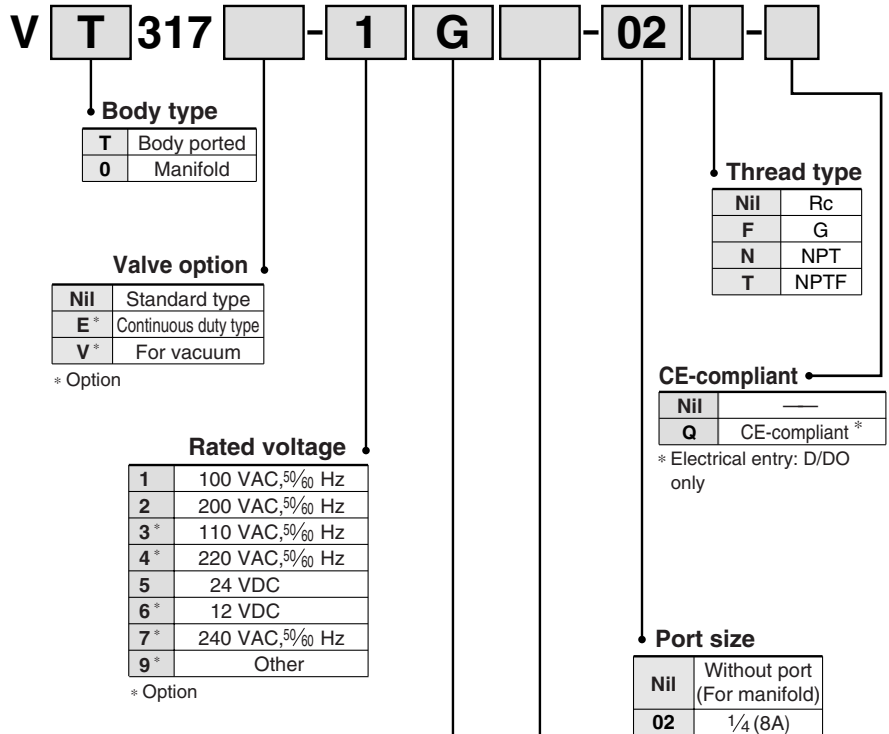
V T 317 [ ] - 1 G [ ] - 02 [ ] - [ ]

Body type

| T | Body ported |
|---|---|
| 0 | Manifold |

Valve option

| Nil | Standard type |
|---|---|
| E* | Continuous duty type |
| V* | For vacuum |

* Option

Rated voltage

| 1 | 100 VAC, $\frac{50}{60}$ Hz |
|---|---|
| 2 | 200 VAC, $\frac{50}{60}$ Hz |
| 3* | 110 VAC, $\frac{50}{60}$ Hz |
| 4* | 220 VAC, $\frac{50}{60}$ Hz |
| 5 | 24 VDC |
| 6* | 12 VDC |
| 7* | 240 VAC, $\frac{50}{60}$ Hz |
| 9* | Other |

* Option

Thread type

| Nil | Rc |
|---|---|
| F | G |
| N | NPT |
| T | NPTF |

CE-compliant

| Nil | — |
|---|---|
| Q | CE-compliant * |

* Electrical entry: D/DO only

Port size

| Nil | Without port (For manifold) |
|---|---|
| 02 | $\frac{1}{4}$ (8A) |